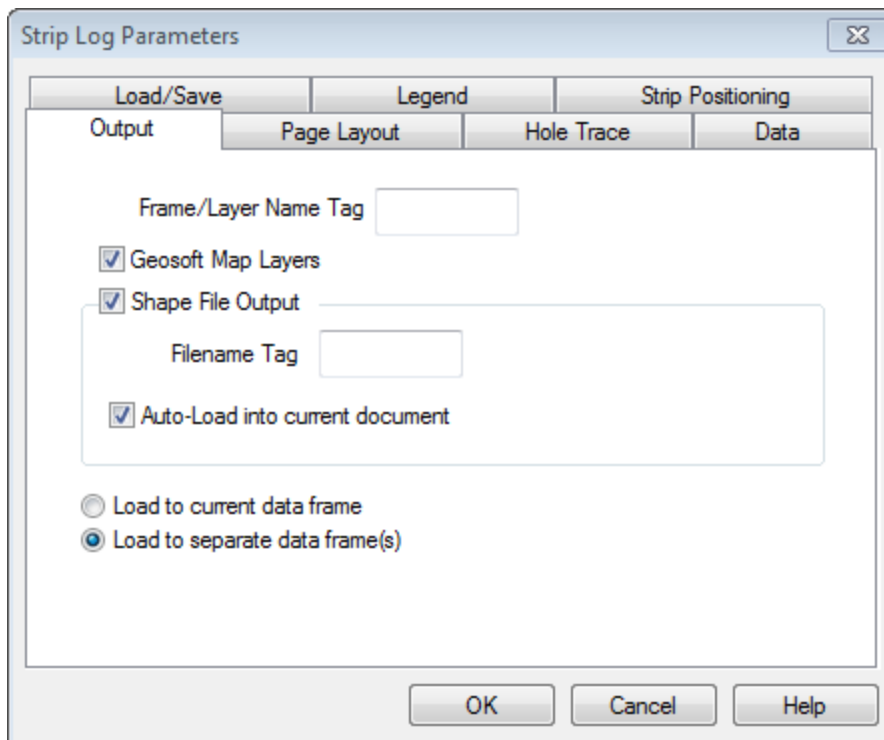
Strip Log Parameters

Load/Save
Legend
Strip Positioning
Output
Page Layout
Hole Trace
Data

Frame/Layer Name Tag

Geosoft Map Layers

Shape File Output

Filename Tag

Auto-Load into current document

Load to current data frame

Load to separate data frame(s)

OK
Cancel
Help